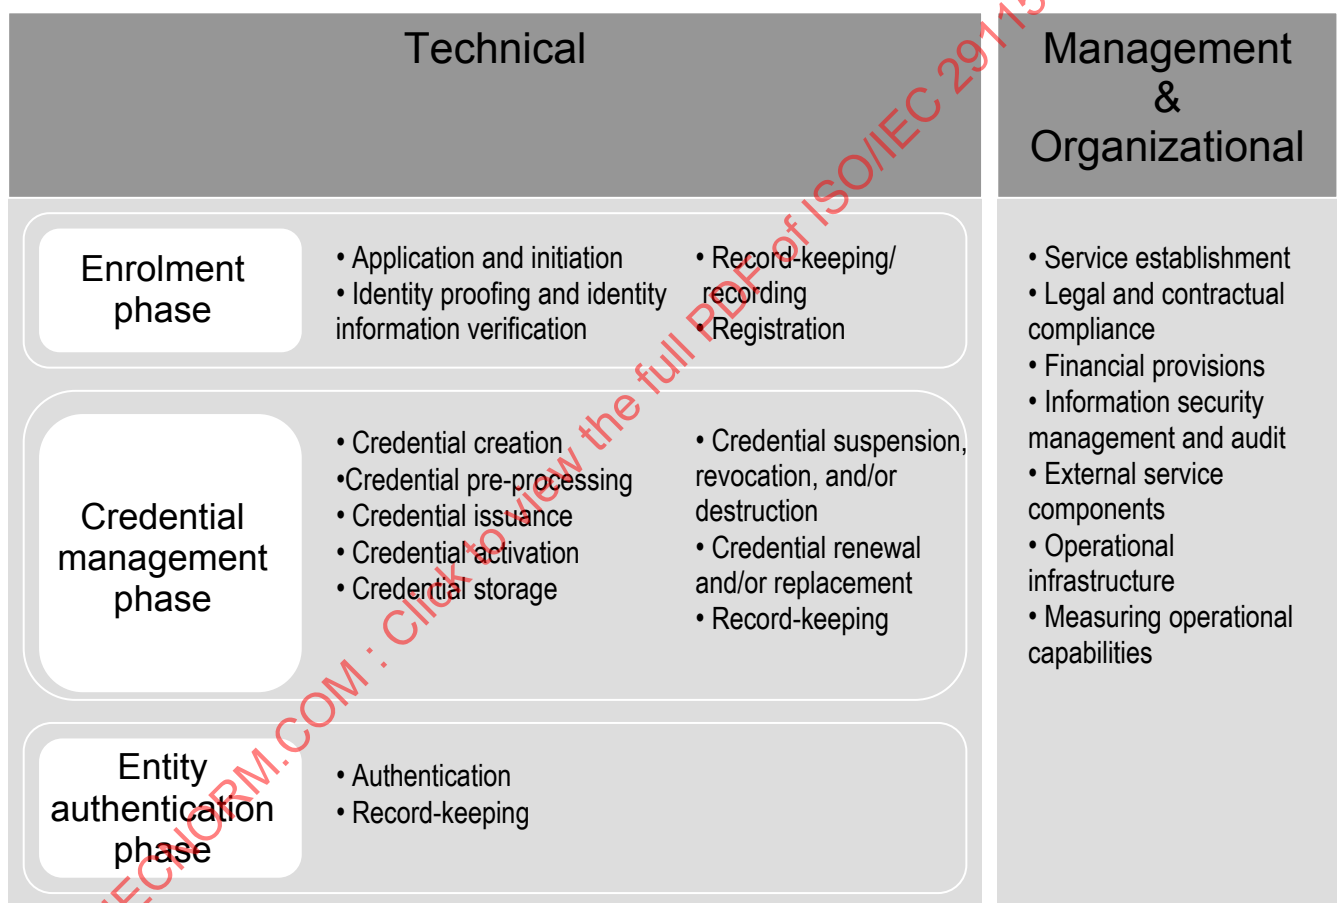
Technical

Management & Organizational

Enrolment phase

• Application and initiation
• Identity proofing and identity information verification

• Record-keeping/ recording
• Registration

Credential management phase

• Credential creation
•Credential pre-processing
• Credential issuance
• Credential activation
• Credential storage

• Credential suspension, revocation, and/or destruction
• Credential renewal and/or replacement
• Record-keeping

Entity authentication phase

• Authentication
• Record-keeping

• Service establishment
• Legal and contractual compliance
• Financial provisions
• Information security management and audit
• External service components
• Operational infrastructure
• Measuring operational capabilities

IECNORM.COM : Click to view the full PDF of ISO/IEC 2911